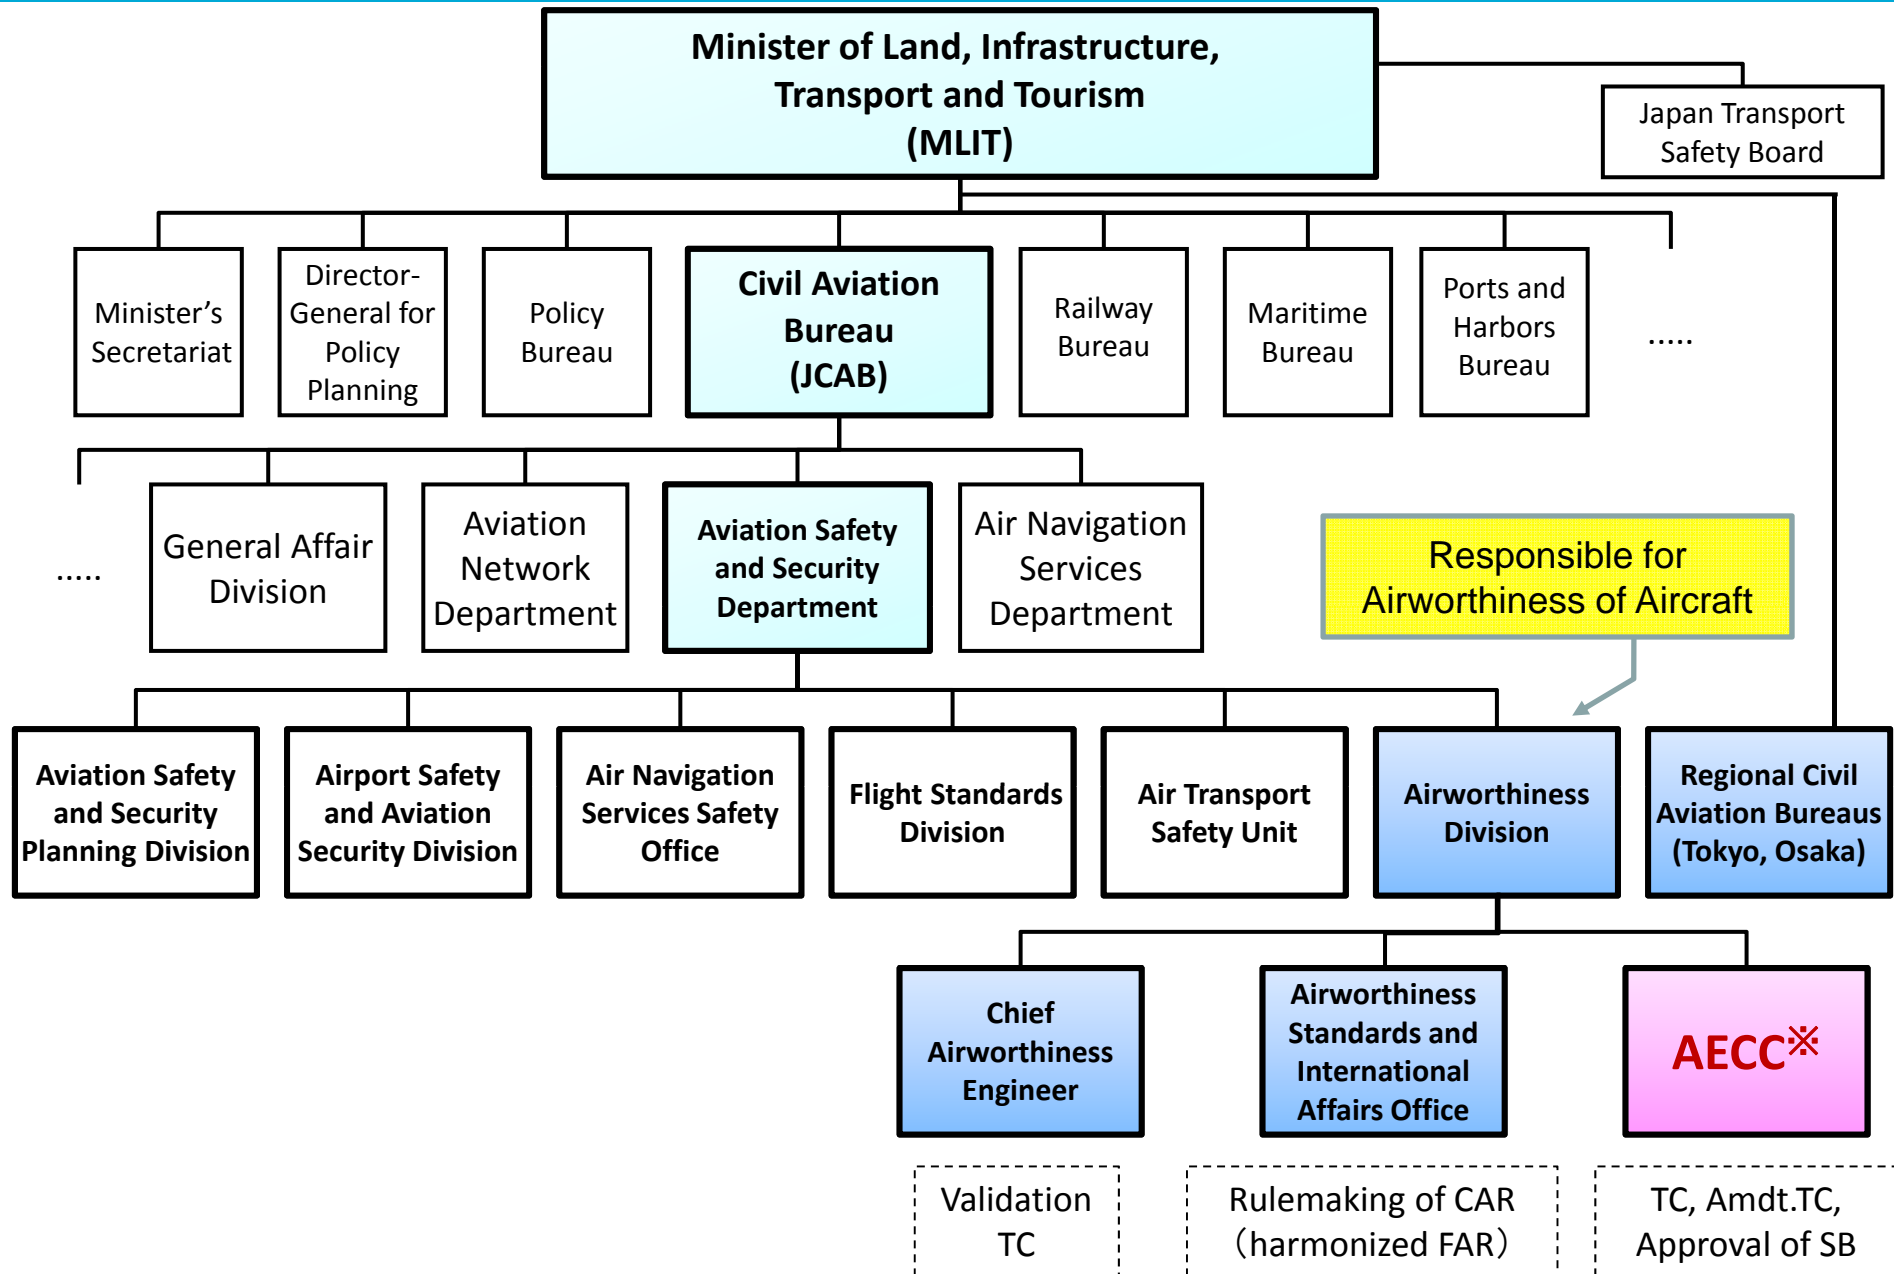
Minister of Land, Infrastructure, Transport and Tourism (MLIT)

Japan Transport Safety Board

Minister's Secretariat

Director-General for Policy Planning

Policy Bureau

Civil Aviation Bureau (JCAB)

Railway Bureau

Maritime Bureau

Ports and Harbors Bureau

.....

.....

General Affair Division

Aviation Network Department

Aviation Safety and Security Department

Air Navigation Services Department

Responsible for Airworthiness of Aircraft

Aviation Safety and Security Planning Division

Airport Safety and Aviation Security Division

Air Navigation Services Safety Office

Flight Standards Division

Air Transport Safety Unit

Airworthiness Division

Regional Civil Aviation Bureaus (Tokyo, Osaka)

Chief Airworthiness Engineer

Airworthiness Standards and International Affairs Office

AECC※

Validation TC

Rulemaking of CAR (harmonized FAR)

TC, Amdt.TC, Approval of SB